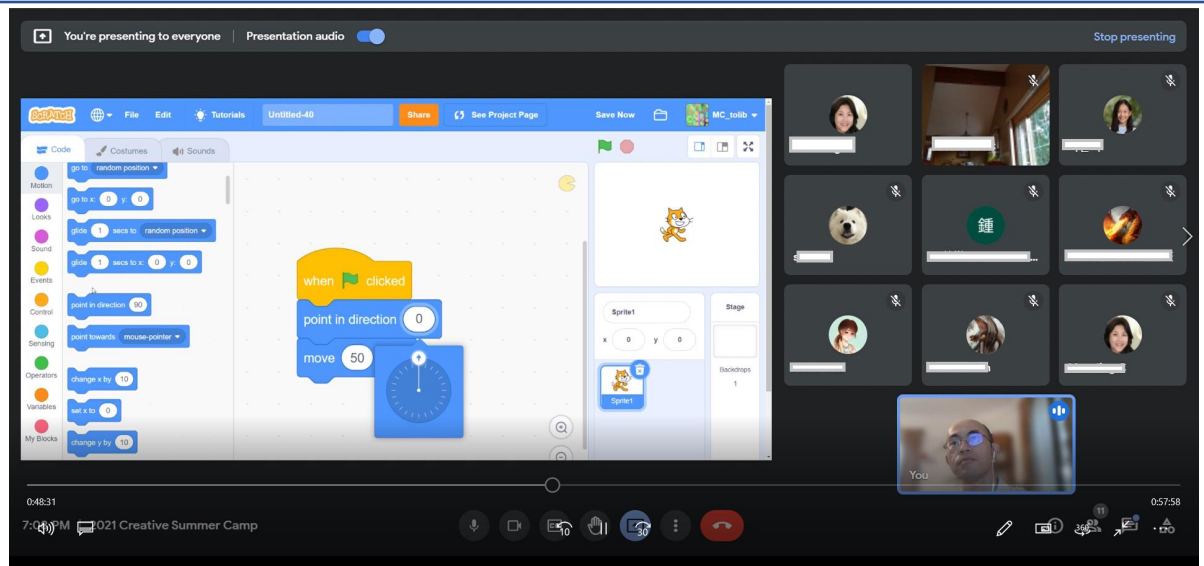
You're presenting to everyone | Presentation audio

Stop presenting

SCRATCH File Edit Tutorials Untitled-40 Share See Project Page Save Now MC_tolib

Code Costumes Sounds

Motion
Looks
Sound
Events
Control
Sensing
Operators
Variables
My Blocks

go to random position
go to x: 0 y: 0
glide 1 secs to random position
glide 1 secs to x: 0 y: 0
point in direction 90
point towards mouse-pointer
change x by 10
set x to 0
change y by 10

when clicked
point in direction 0
move 50

Sprite1
x 0 y 0
Sprite1
Stage
Backdrops
1

鍾

You

0:48:31
0:57:58

7:0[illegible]PM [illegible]2021 Creative Summer Camp

10
30
11
360